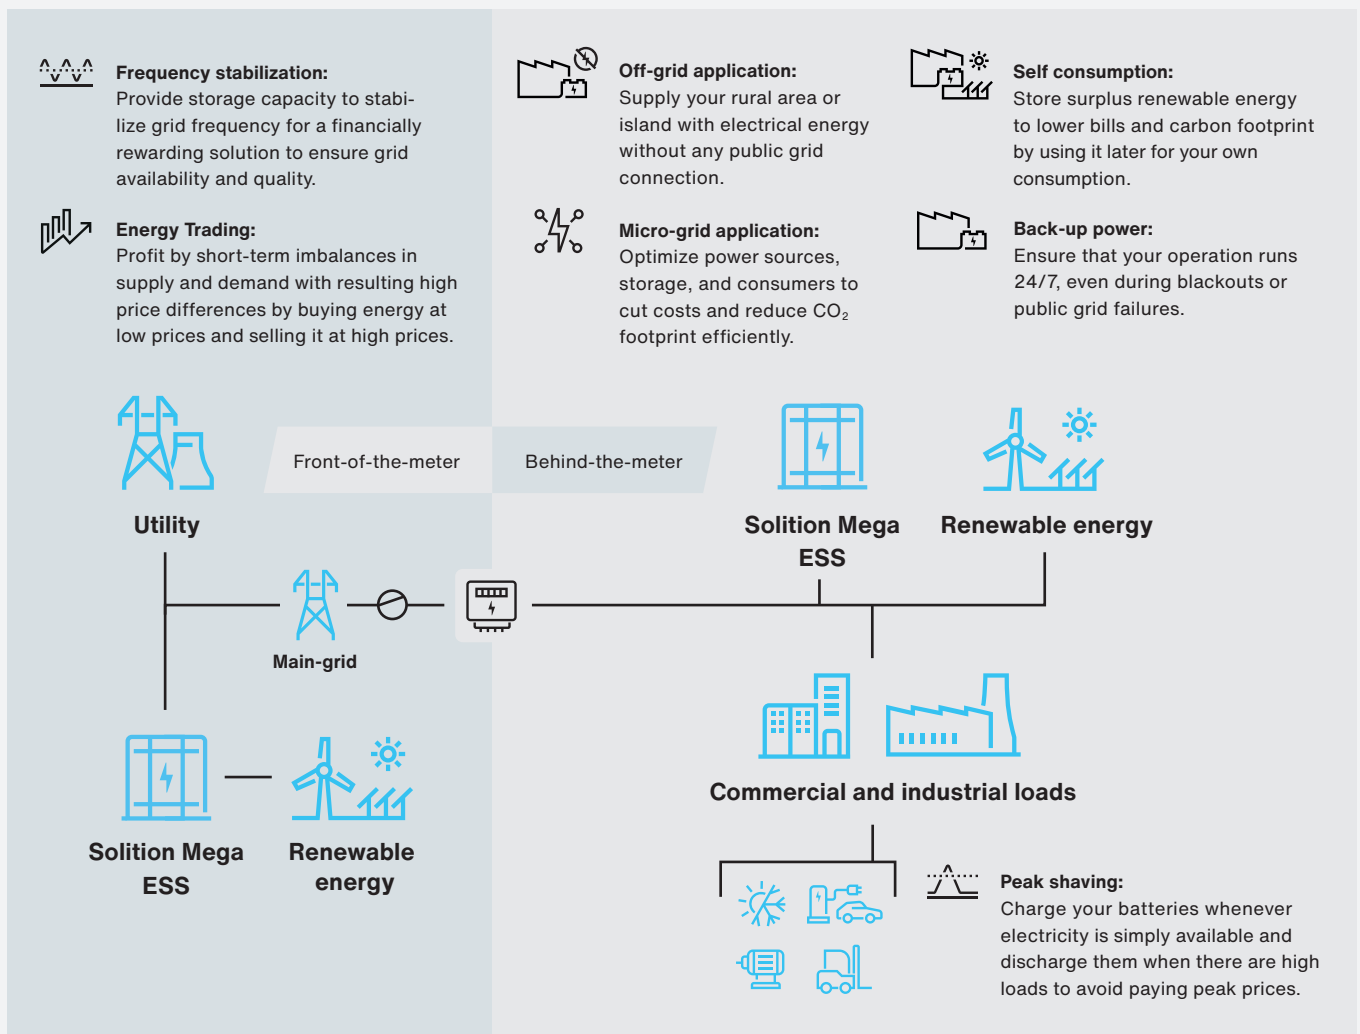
Frequency stabilization:
Provide storage capacity to stabilize grid frequency for a financially rewarding solution to ensure grid availability and quality.

Energy Trading:
Profit by short-term imbalances in supply and demand with resulting high price differences by buying energy at low prices and selling it at high prices.

Off-grid application:
Supply your rural area or island with electrical energy without any public grid connection.

Micro-grid application:
Optimize power sources, storage, and consumers to cut costs and reduce $CO_2$ footprint efficiently.

Self consumption:
Store surplus renewable energy to lower bills and carbon footprint by using it later for your own consumption.

Back-up power:
Ensure that your operation runs 24/7, even during blackouts or public grid failures.

Utility

Front-of-the-meter

Behind-the-meter

Solition Mega ESS

Renewable energy

Main-grid

Solition Mega ESS

Renewable energy

Commercial and industrial loads

Peak shaving:
Charge your batteries whenever electricity is simply available and discharge them when there are high loads to avoid paying peak prices.